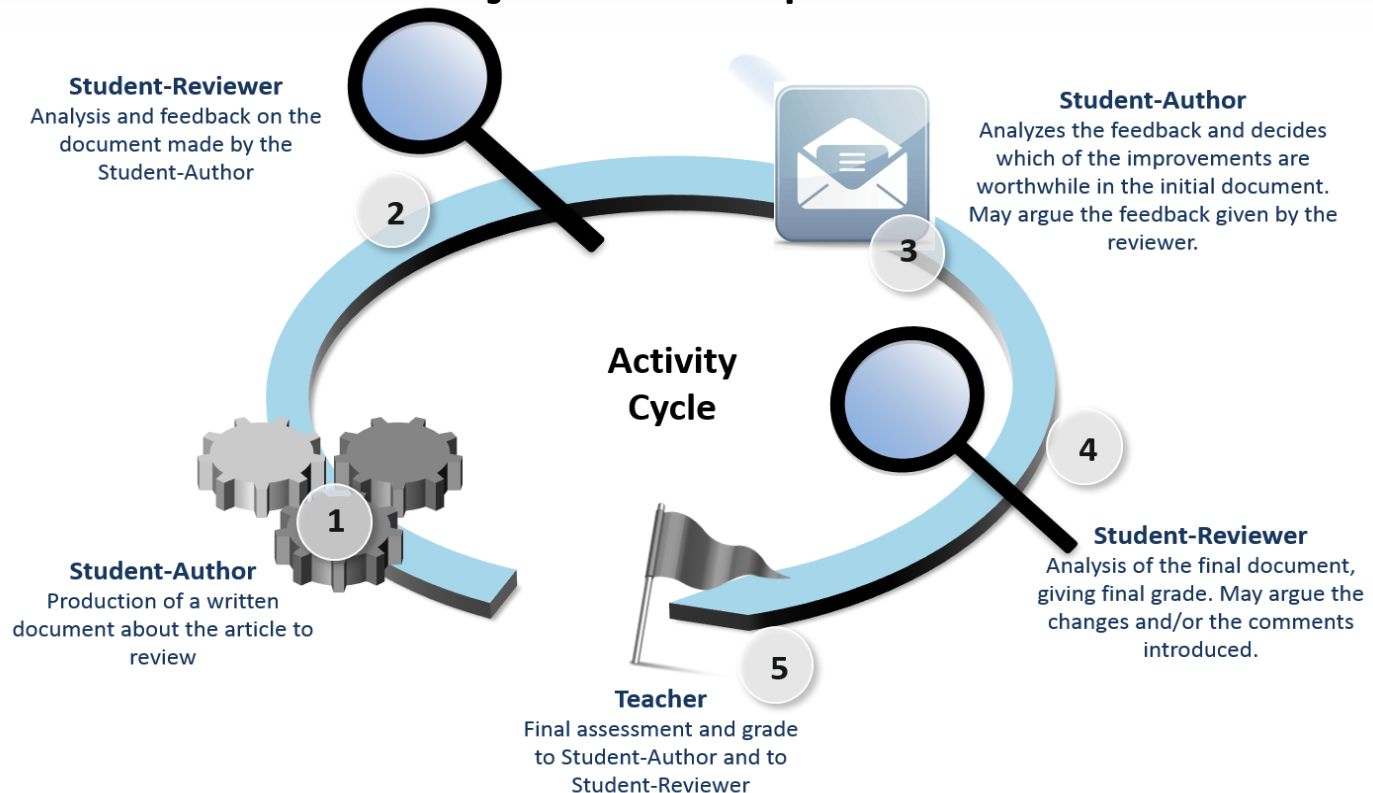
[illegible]

Student-Reviewer
Analysis and feedback on the document made by the Student-Author

2

Student-Author
Analyzes the feedback and decides which of the improvements are worthwhile in the initial document. May argue the feedback given by the reviewer.

3

Activity Cycle

4

1

Student-Reviewer
Analysis of the final document, giving final grade. May argue the changes and/or the comments introduced.

Student-Author
Production of a written document about the article to review

5

Teacher
Final assessment and grade to Student-Author and to Student-Reviewer